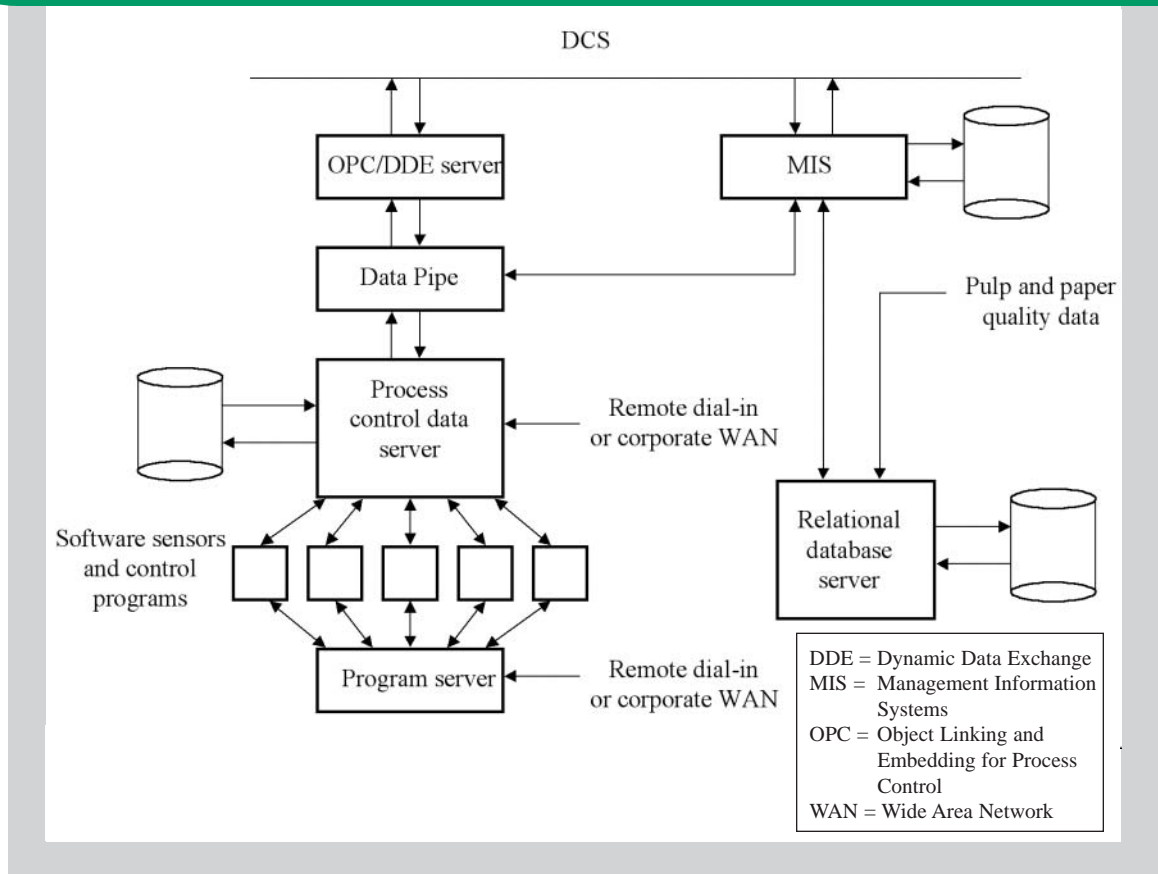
DCS

OPC/DDE server

MIS

Data Pipe

Pulp and paper quality data

Process control data server

Remote dial-in or corporate WAN

Relational database server

Software sensors and control programs

Program server

Remote dial-in or corporate WAN

DDE = Dynamic Data Exchange
MIS = Management Information Systems
OPC = Object Linking and Embedding for Process Control
WAN = Wide Area Network